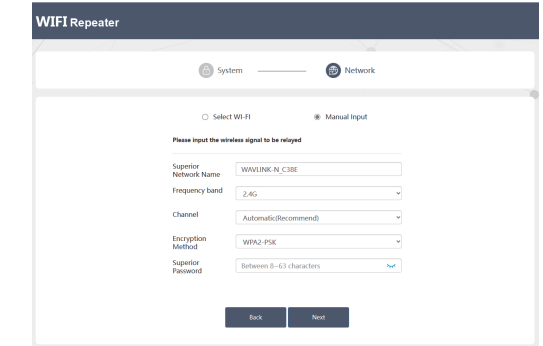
WIFI Repeater

System Network

Select WI-FI Manual Input

Please input the wireless signal to be relayed

| | |
|---|---|
| Superior Network Name | WAVLINK-N_C38E |
| Frequency band | 2.4G |
| Channel | Automatic(Recommend) |
| Encryption Method | WPA2-PSK |
| Superior Password | Between 8~63 characters |

Back Next